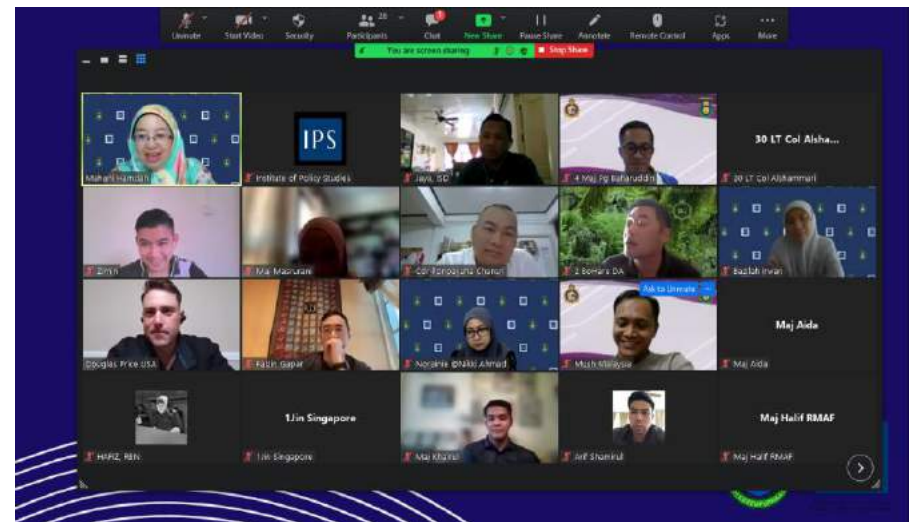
Unmute Start Video Security Participants 28 Chat New Share Pause Share Annotate Remote Control Apps More

You are screen sharing Stop Share

Mahani Hamdan

IPS

Institute of Policy Studies

Jaya, SG

4 Maj Pg Baharuddin

30 LT Col Alsha...

30 LT Col Alshammari

Zirsh

Maj Madurani

Cdr Romdojanta Chunun

2 BeHars DA

Fadilah Irwan

Ask to Unmute

Douglas Price USA

Fazlin Gapar

Norainie @Nakiz Ahmad

Musli Malaysia

Maj Aida

Maj Aida

HAFIZ, RBN

1Jin Singapore

1Jin Singapore

Maj Khairul

Arif Shamirul

Maj Halif RMAF

Maj Halif RMAF